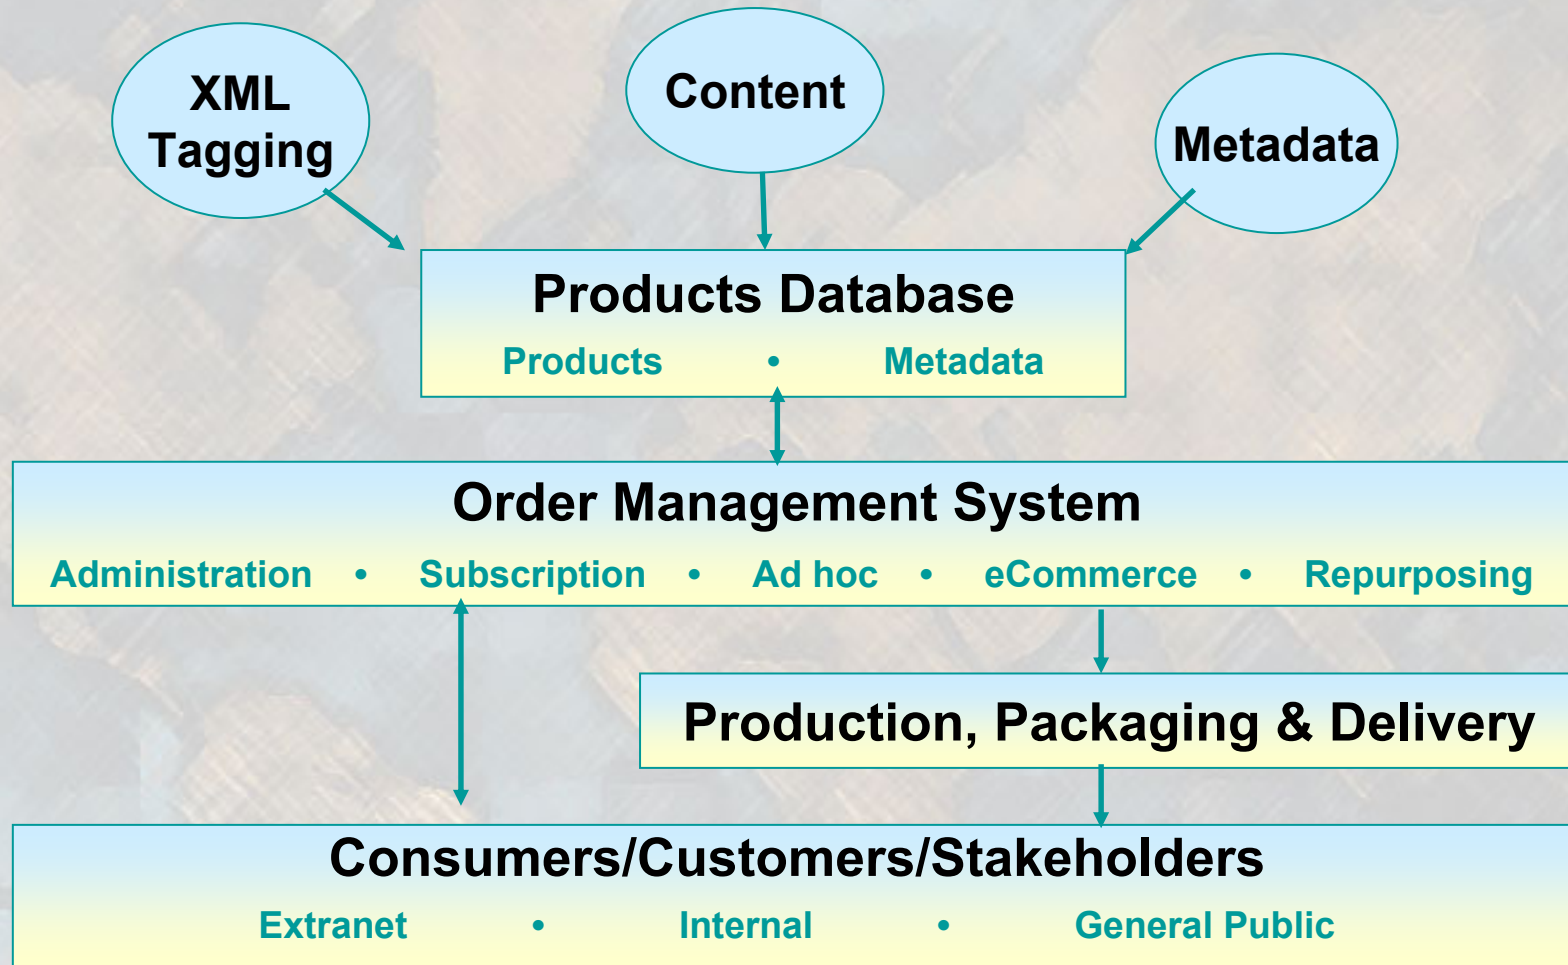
XML Tagging

Content

Metadata

Products Database

Products • Metadata

Order Management System

Administration • Subscription • Ad hoc • eCommerce • Repurposing

Production, Packaging & Delivery

Consumers/Customers/Stakeholders

Extranet • Internal • General Public